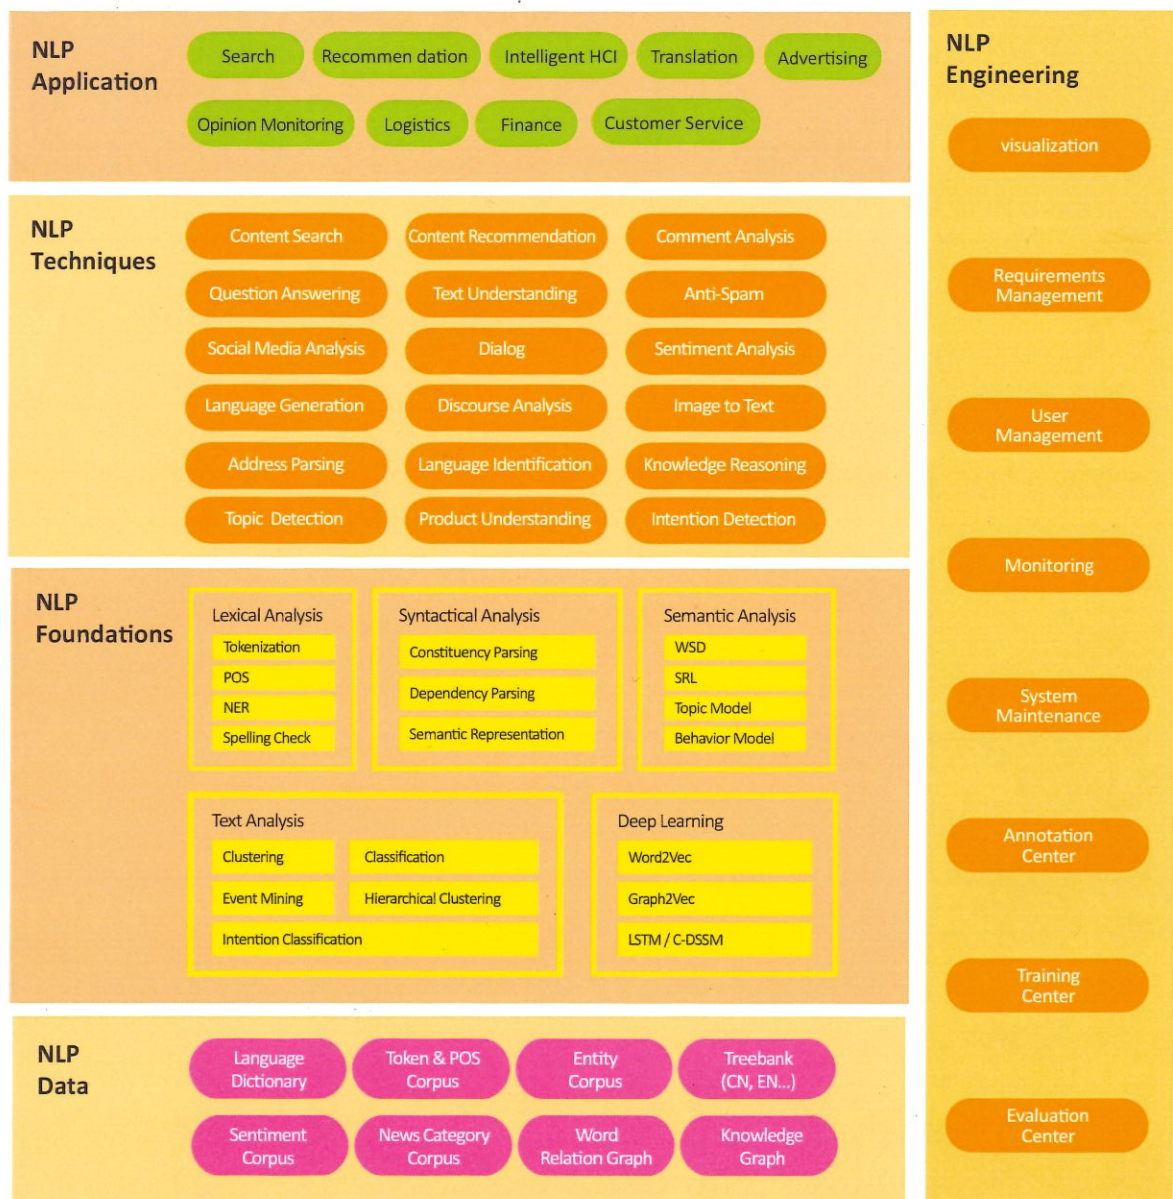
NLP Application

Search
Recommen dation
Intelligent HCI
Translation
Advertising
Opinion Monitoring
Logistics
Finance
Customer Service

NLP Techniques

Content Search
Content Recommendation
Comment Analysis
Question Answering
Text Understanding
Anti-Spam
Social Media Analysis
Dialog
Sentiment Analysis
Language Generation
Discourse Analysis
Image to Text
Address Parsing
Language Identification
Knowledge Reasoning
Topic Detection
Product Understanding
Intention Detection

NLP Foundations

Lexical Analysis
Tokenization
POS
NER
Spelling Check

Syntactical Analysis
Constituency Parsing
Dependency Parsing
Semantic Representation

Semantic Analysis
WSD
SRL
Topic Model
Behavior Model

Text Analysis
Clustering
Classification
Event Mining
Hierarchical Clustering
Intention Classification

Deep Learning
Word2Vec
Graph2Vec
LSTM / C-DSSM

NLP Data

Language Dictionary
Token & POS Corpus
Entity Corpus
Treebank (CN, EN...)
Sentiment Corpus
News Category Corpus
Word Relation Graph
Knowledge Graph

NLP Engineering

visualization
Requirements Management
User Management
Monitoring
System Maintenance
Annotation Center
Training Center
Evaluation Center